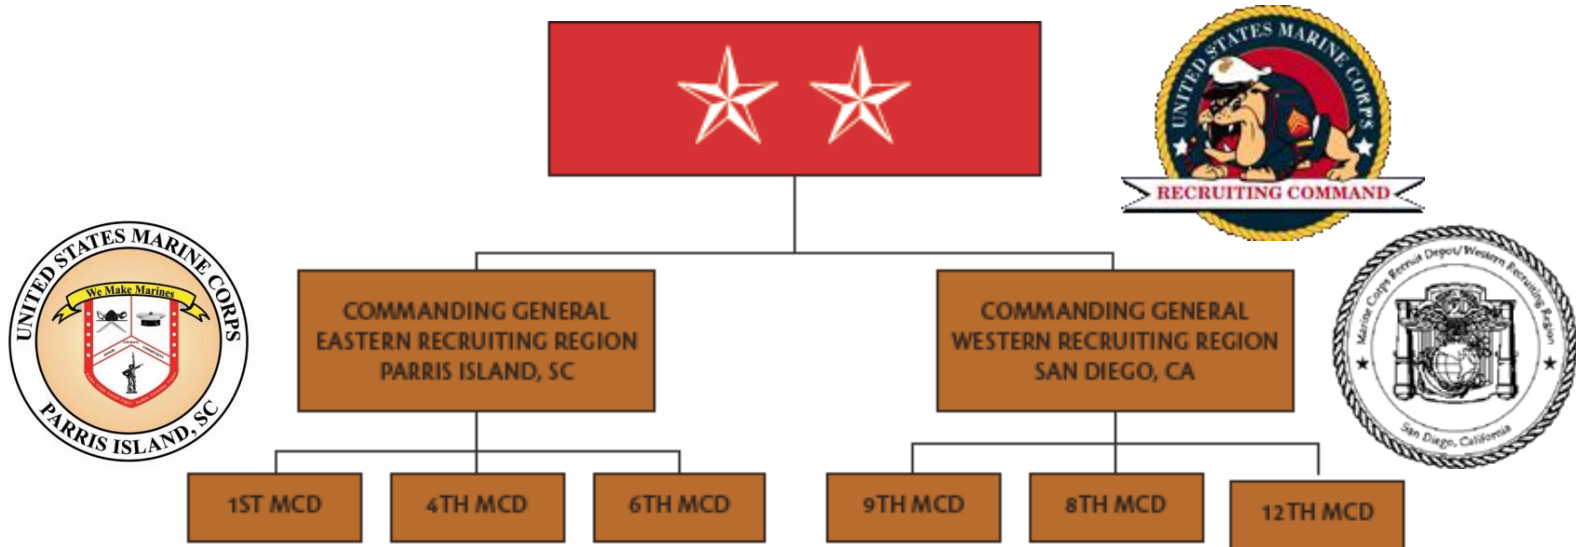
UNITED STATES MARINE CORPS
RECRUITING COMMAND

UNITED STATES MARINE CORPS
We Make Marines
PARRIS ISLAND, SC

COMMANDING GENERAL
EASTERN RECRUITING REGION
PARRIS ISLAND, SC

COMMANDING GENERAL
WESTERN RECRUITING REGION
SAN DIEGO, CA

Marine Corps Recruit Depot/Western Recruiting Region
San Diego, California

1ST MCD

4TH MCD

6TH MCD

9TH MCD

8TH MCD

12TH MCD